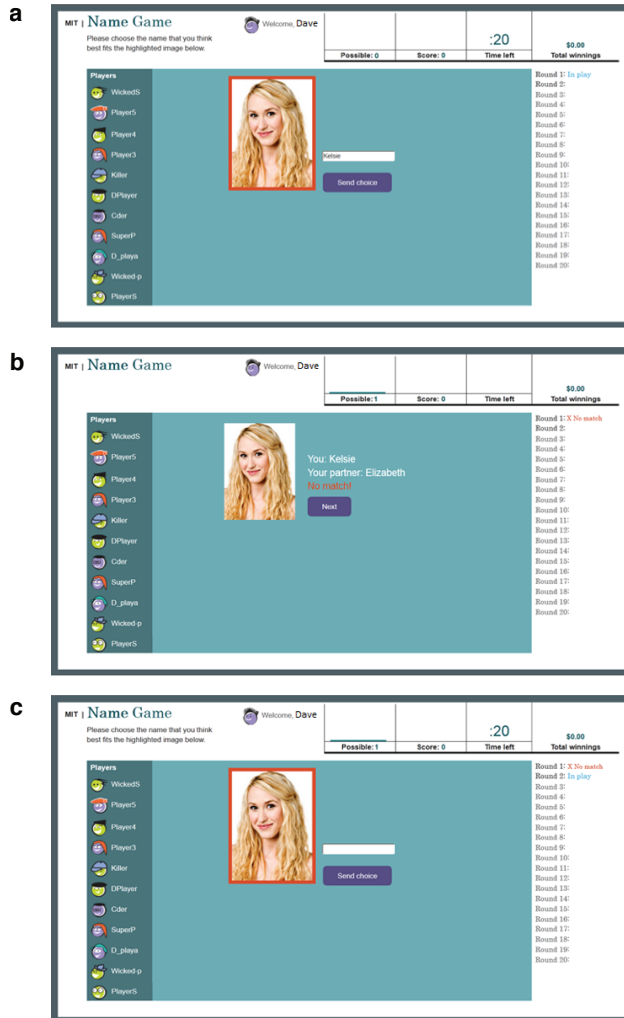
a

MIT | Name Game

Please choose the name that you think best fits the highlighted image below.

Welcome, Dave

Possible: 0

Score: 0

:20

Time left

$0.00

Total winnings

Players

WickedS

Player5

Player4

Player3

Killer

DPlayer

Cder

SuperP

D_playa

Wicked-p

PlayerS

Kelsie

Send choice

Round 1: In play
Round 2:
Round 3:
Round 4:
Round 5:
Round 6:
Round 7:
Round 8:
Round 9:
Round 10:
Round 11:
Round 12:
Round 13:
Round 14:
Round 15:
Round 16:
Round 17:
Round 18:
Round 19:
Round 20:

b

MIT | Name Game

Welcome, Dave

Possible: 1

Score: 0

Time left

$0.00

Total winnings

Players

WickedS

Player5

Player4

Player3

Killer

DPlayer

Cder

SuperP

D_playa

Wicked-p

PlayerS

You: Kelsie

Your partner: Elizabeth

No match!

Next

Round 1: X No match
Round 2:
Round 3:
Round 4:
Round 5:
Round 6:
Round 7:
Round 8:
Round 9:
Round 10:
Round 11:
Round 12:
Round 13:
Round 14:
Round 15:
Round 16:
Round 17:
Round 18:
Round 19:
Round 20:

c

MIT | Name Game

Please choose the name that you think best fits the highlighted image below.

Welcome, Dave

Possible: 1

Score: 0

:20

Time left

$0.00

Total winnings

Players

WickedS

Player5

Player4

Player3

Killer

DPlayer

Cder

SuperP

D_playa

Wicked-p

PlayerS

Send choice

Round 1: X No match
Round 2: In play
Round 3:
Round 4:
Round 5:
Round 6:
Round 7:
Round 8:
Round 9:
Round 10:
Round 11:
Round 12:
Round 13:
Round 14:
Round 15:
Round 16:
Round 17:
Round 18:
Round 19:
Round 20: